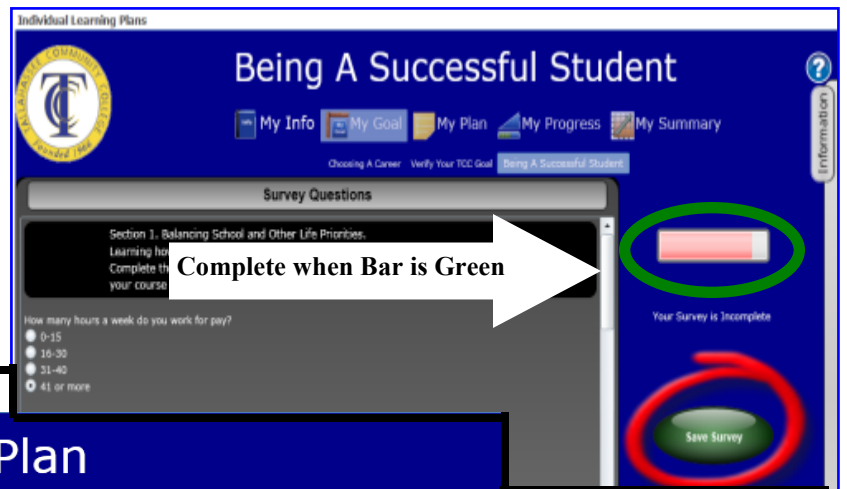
Individual Learning Plans

TALLAHASSEE COMMUNITY COLLEGE
TCC
Founded 1966

Being A Successful Student

?

Information

My Info My Goal My Plan My Progress My Summary

Choosing A Career Verify Your TCC Goal Being A Successful Student

Survey Questions

Section 1. Balancing School and Other Life Priorities.
Learning how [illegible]
Complete th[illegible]
your course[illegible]

Complete when Bar is Green

Your Survey is Incomplete

How many hours a week do you work for pay?
0-15
16-30
31-40
41 or more

Plan

Save Survey